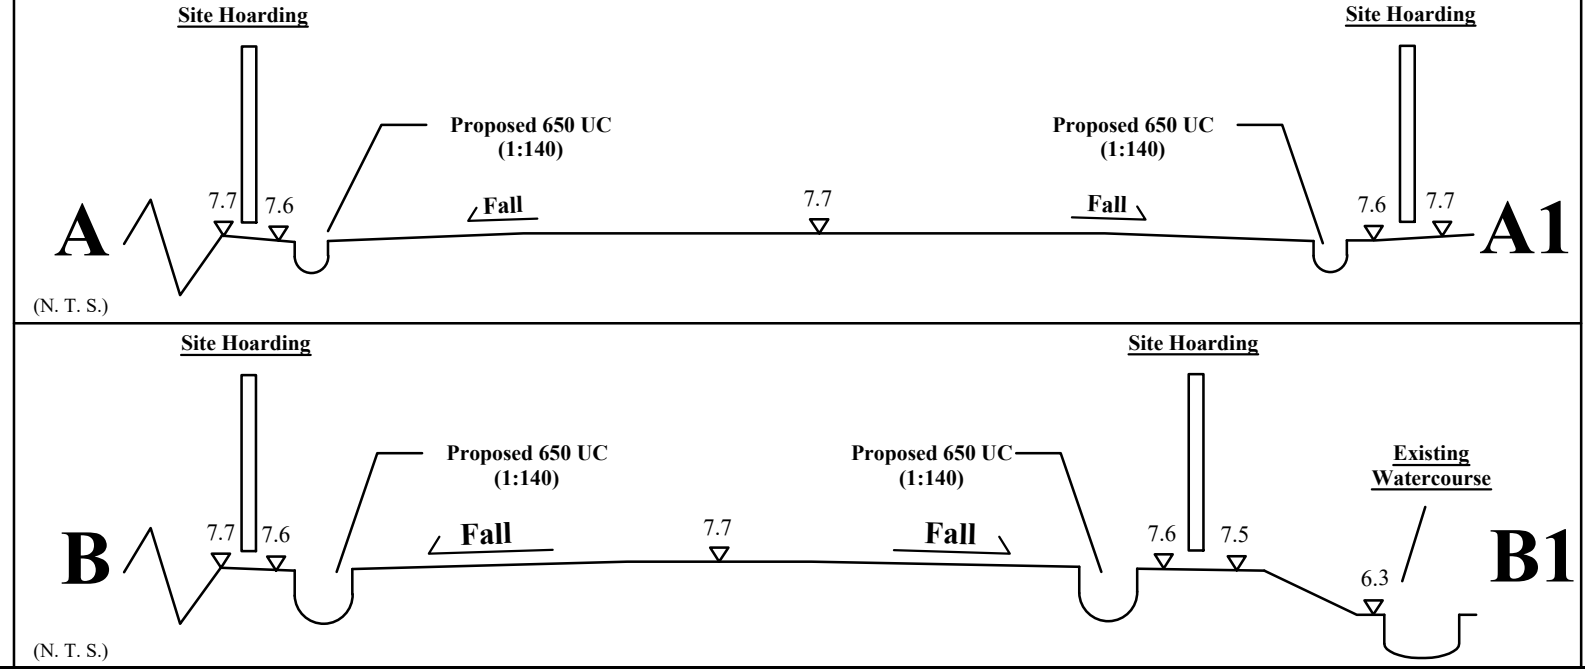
Site Hoarding

Site Hoarding

Proposed 650 UC (1:140)

Proposed 650 UC (1:140)

A

7.7

7.6

Fall

7.7

Fall

7.6

7.7

A1

(N. T. S.)

Site Hoarding

Site Hoarding

Proposed 650 UC (1:140)

Proposed 650 UC (1:140)

Existing Watercourse

B

7.7

7.6

Fall

7.7

Fall

7.6

7.5

6.3

B1

(N. T. S.)